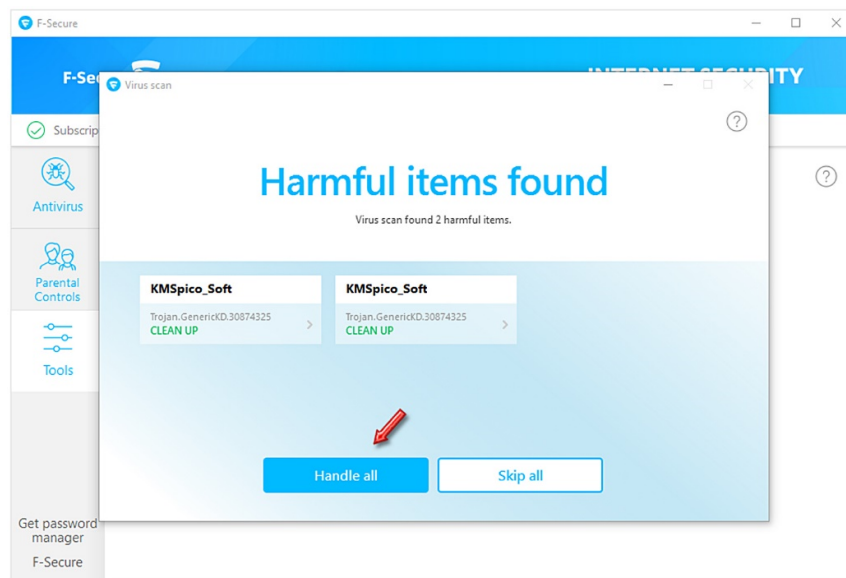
F-Secure

F-Sec

INTERNET SECURITY

Subscrip

Antivirus

Parental Controls

Tools

Get password manager

F-Secure

Virus scan

Harmful items found

Virus scan found 2 harmful items.

KMSpico_Soft
Trojan.GenericKD.30874325
CLEAN UP

KMSpico_Soft
Trojan.GenericKD.30874325
CLEAN UP

Handle all

Skip all